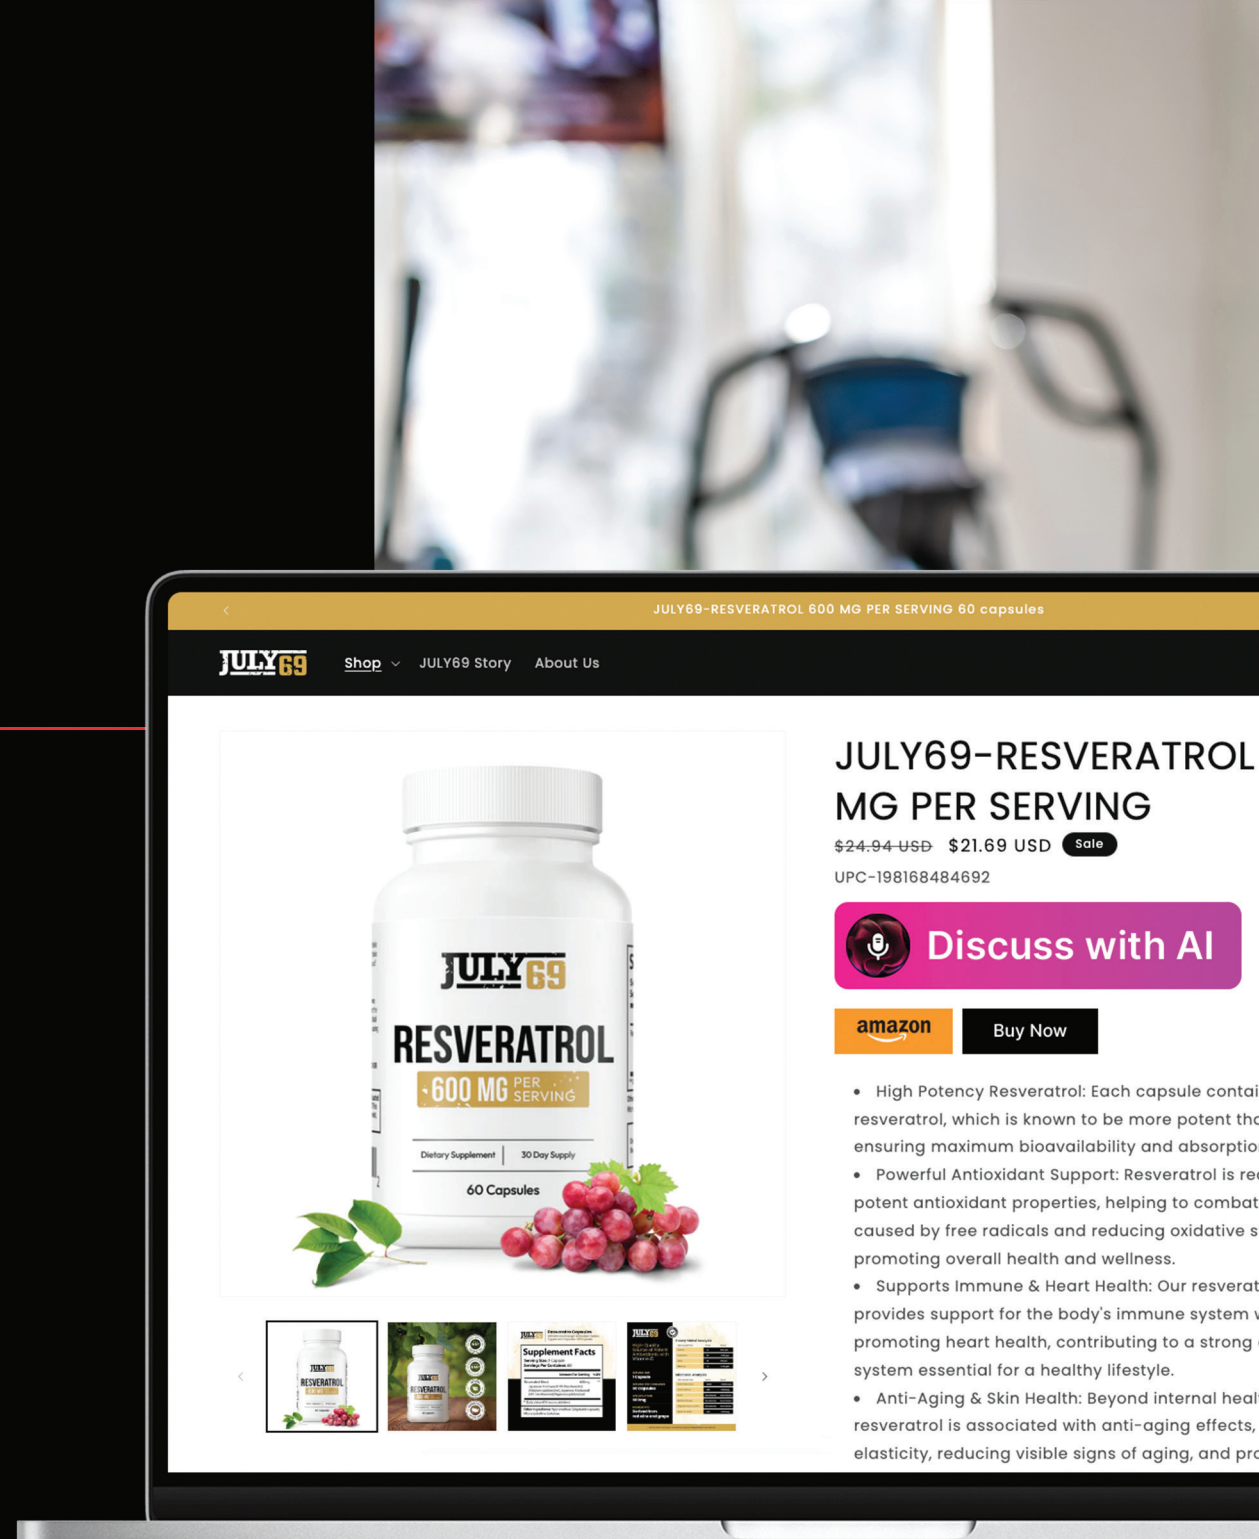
JULY69-RESVERATROL 600 MG PER SERVING 60 capsules

JULY69 Shop JULY69 Story About Us

JULY69 RESVERATROL 600 MG PER SERVING Dietary Supplement 30 Day Supply 60 Capsules

JULY69-RESVERATROL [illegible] MG PER SERVING

~~$24.94 USD~~ $21.69 USD Sale

UPC-198168484692

Discuss with AI

amazon Buy Now

• High Potency Resveratrol: Each capsule contai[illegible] resveratrol, which is known to be more potent th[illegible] ensuring maximum bioavailability and absorptio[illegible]
• Powerful Antioxidant Support: Resveratrol is re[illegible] potent antioxidant properties, helping to combat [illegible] caused by free radicals and reducing oxidative s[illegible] promoting overall health and wellness.
• Supports Immune & Heart Health: Our resverat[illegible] provides support for the body's immune system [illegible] promoting heart health, contributing to a strong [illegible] system essential for a healthy lifestyle.
• Anti-Aging & Skin Health: Beyond internal heal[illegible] resveratrol is associated with anti-aging effects, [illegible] elasticity, reducing visible signs of aging, and pr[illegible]

Supplement Facts